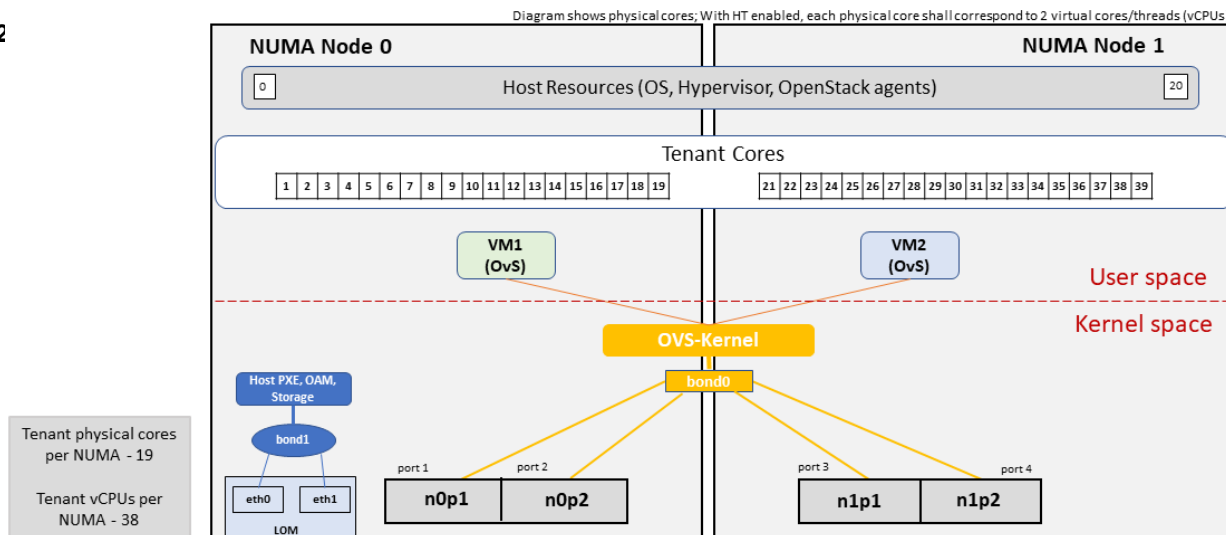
2

Diagram shows physical cores; With HT enabled, each physical core shall correspond to 2 virtual cores/threads (vCPUs

NUMA Node 0

NUMA Node 1

0

Host Resources (OS, Hypervisor, OpenStack agents)

20

Tenant Cores

| 1 | 2 | 3 | 4 | 5 | 6 | 7 | 8 | 9 | 10 | 11 | 12 | 13 | 14 | 15 | 16 | 17 | 18 | 19 |
|---|---|---|---|---|---|---|---|---|---|---|---|---|---|---|---|---|---|---|

| 21 | 22 | 23 | 24 | 25 | 26 | 27 | 28 | 29 | 30 | 31 | 32 | 33 | 34 | 35 | 36 | 37 | 38 | 39 |
|---|---|---|---|---|---|---|---|---|---|---|---|---|---|---|---|---|---|---|

VM1 (OvS)

VM2 (OvS)

User space

Kernel space

OVS-Kernel

bond0

Host PXE, OAM, Storage

bond1

eth0

eth1

LOM

port 1

port 2

n0p1

n0p2

port 3

port 4

n1p1

n1p2

Tenant physical cores per NUMA - 19

Tenant vCPUs per NUMA - 38